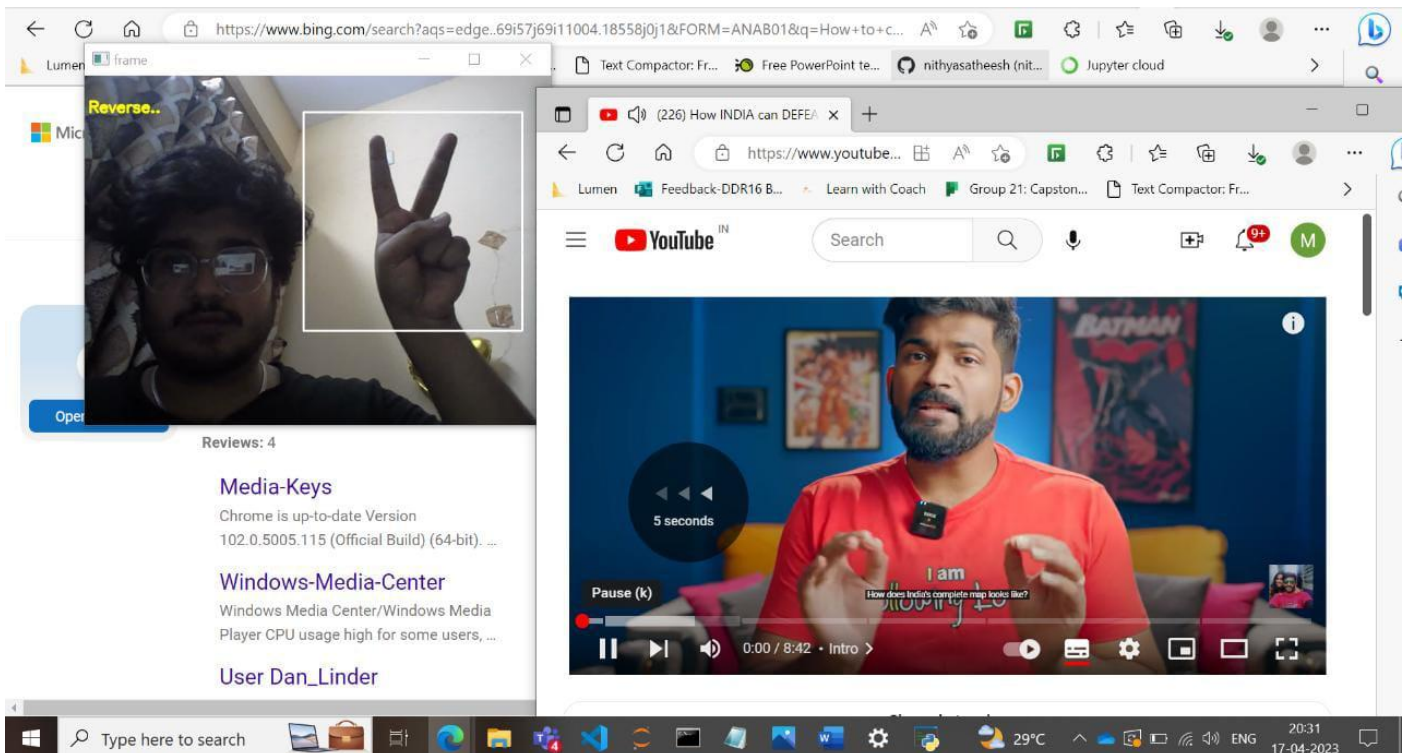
https://www.bing.com/search?aqs=edge..69i57j69i11004.18558j0j1&FORM=ANAB01&q=How+to+c...

Lumen

frame

Text Compactor: Fr... Free PowerPoint te... nithyasatheesh (nit... Jupyter cloud

Reverse..

Mic

Ope

(226) How INDIA can DEFEA

https://www.youtube...

Lumen Feedback-DDR16 B... Learn with Coach Group 21: Capston... Text Compactor: Fr...

YouTube IN

Search

9+

M

BATMAN

5 seconds

I am

How does India's complete map looks like?

Pause (k)

0:00 / 8:42 • Intro >

Reviews: 4

Media-Keys

Chrome is up-to-date Version 102.0.5005.115 (Official Build) (64-bit). ...

Windows-Media-Center

Windows Media Center/Windows Media Player CPU usage high for some users, ...

User Dan_Linder

Type here to search

29°C

ENG

20:31
17-04-2023